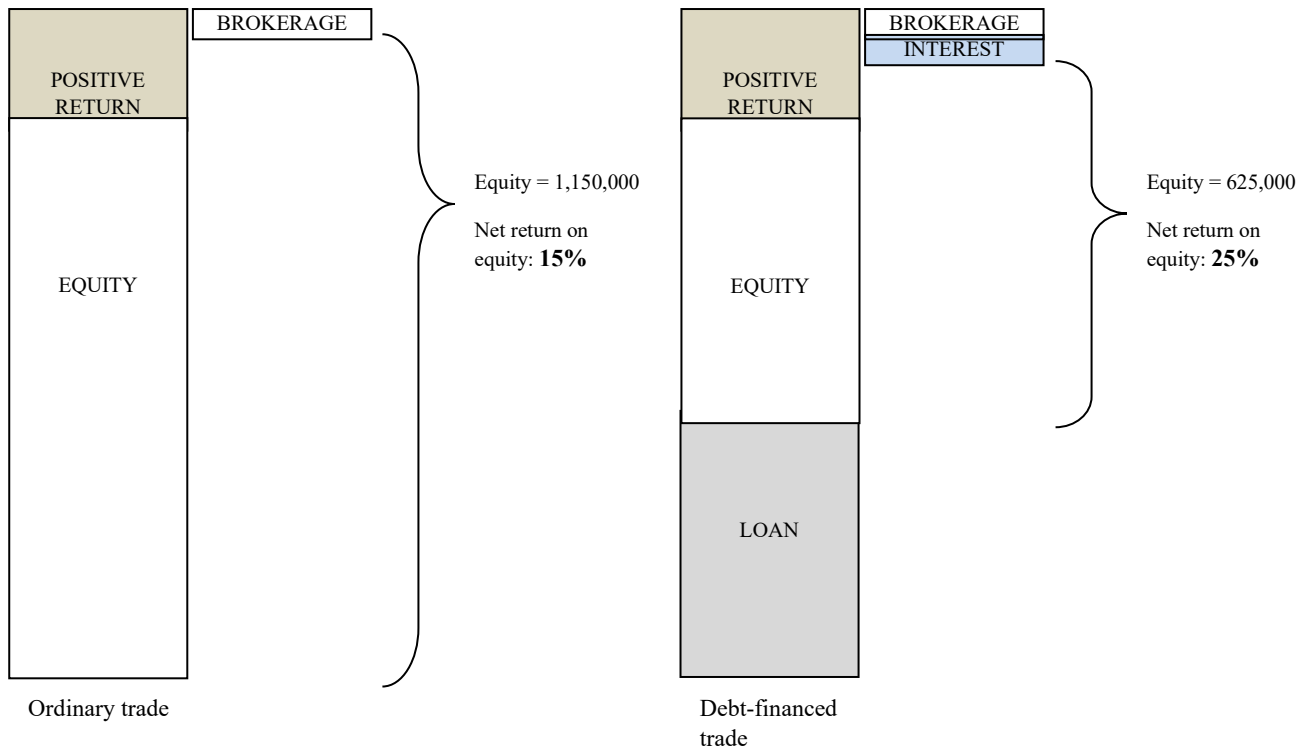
BROKERAGE

POSITIVE RETURN

EQUITY

Equity = 1,150,000

Net return on equity: **15%**

Ordinary trade

BROKERAGE

INTEREST

POSITIVE RETURN

EQUITY

LOAN

Equity = 625,000

Net return on equity: **25%**

Debt-financed trade